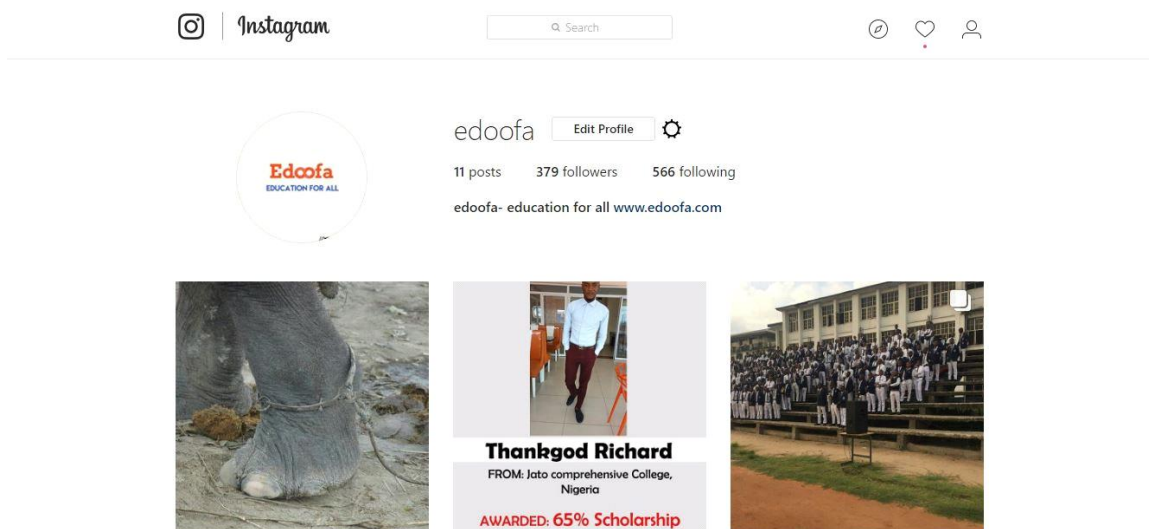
Instagram

Search

edoofa Edit Profile

11 posts 379 followers 566 following

edoofa- education for all www.edoofa.com

Edoofa
EDUCATION FOR ALL

Thankgod Richard
FROM: Jato comprehensive College, Nigeria
AWARDED: 65% Scholarship